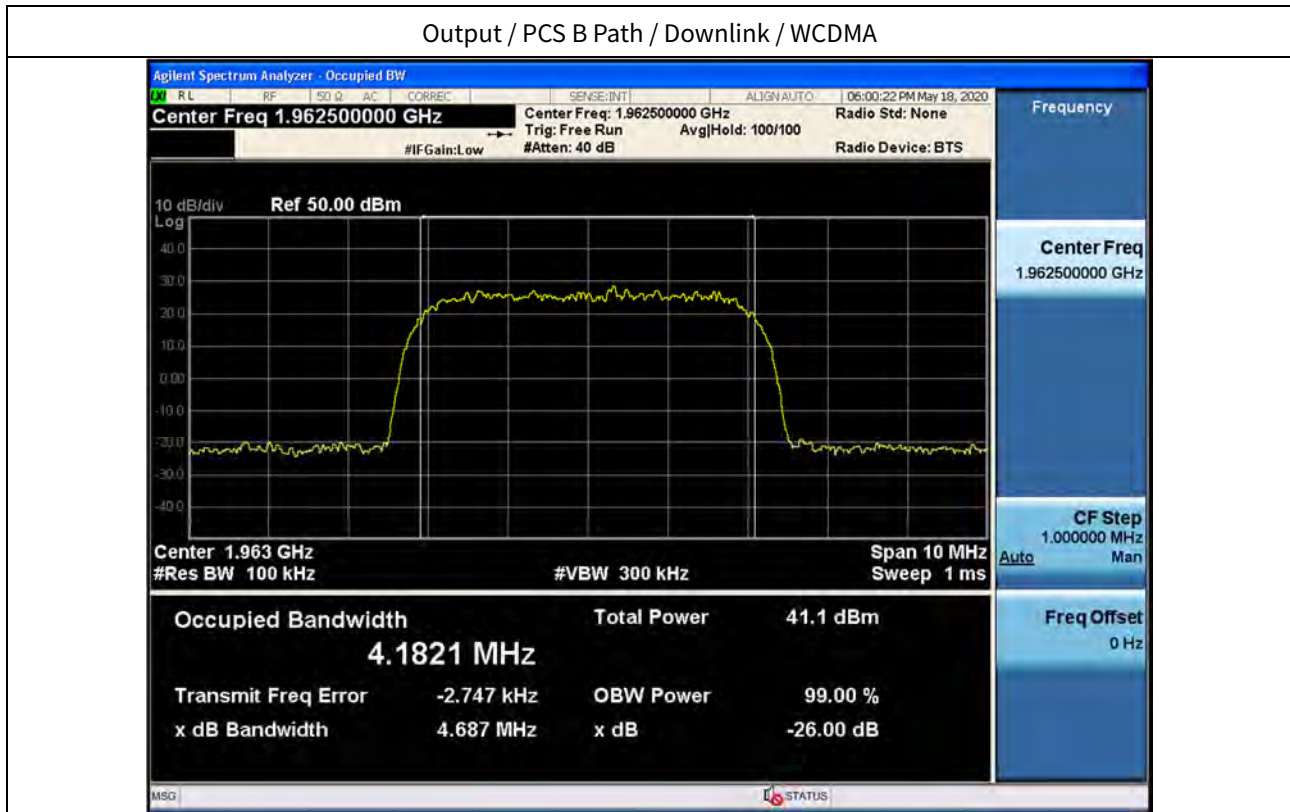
Output / PCS B Path / Downlink / WCDMA

Agilent Spectrum Analyzer - Occupied BW

LXI RL RF 50 Ω AC CORREC SENSE:INT ALIGN AUTO 06:00:22 PM May 18, 2020

Center Freq 1.962500000 GHz

Center Freq: 1.962500000 GHz
Trig: Free Run Avg|Hold: 100/100
#IFGain:Low #Atten: 40 dB

Radio Std: None

Radio Device: BTS

Frequency

10 dB/div Ref 50.00 dBm
Log
40.0
30.0
20.0
10.0
0.00
-10.0
-20.0
-30.0
-40.0

Center 1.963 GHz
#Res BW 100 kHz
#VBW 300 kHz
Span 10 MHz
Sweep 1 ms

Occupied Bandwidth
4.1821 MHz

Total Power 41.1 dBm

Transmit Freq Error -2.747 kHz
OBW Power 99.00 %
x dB Bandwidth 4.687 MHz
x dB -26.00 dB

Center Freq
1.962500000 GHz

CF Step
1.000000 MHz
Auto Man

Freq Offset
0 Hz

MSG

STATUS